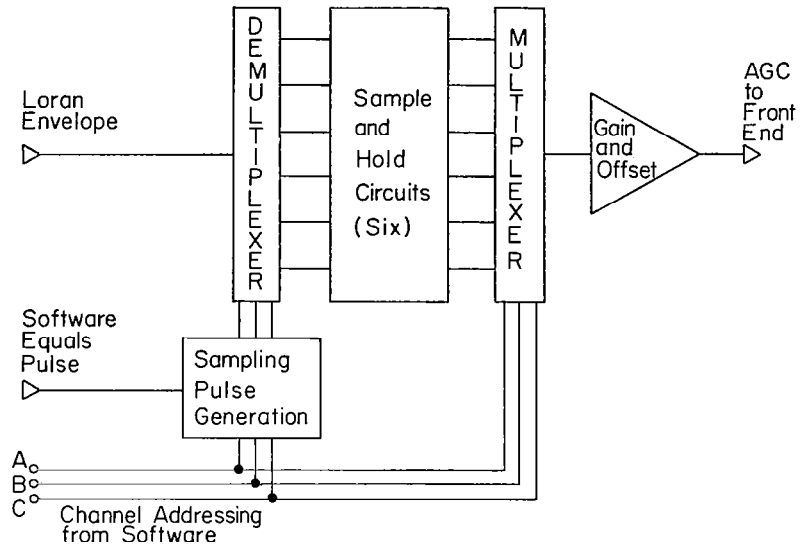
Loran Envelope

DEMULTIPLEXER

Sample and Hold Circuits (Six)

MULTIPLEXER

Gain and Offset

AGC to Front End

Software Equals Pulse

Sampling Pulse Generation

A
B
C

Channel Addressing from Software